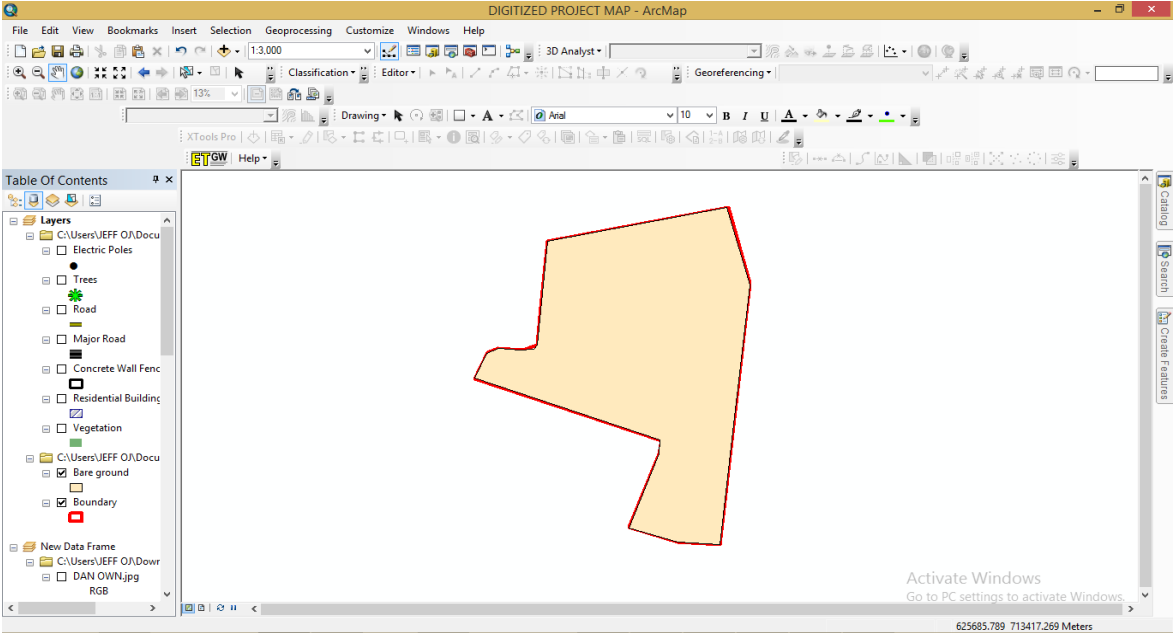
DIGITIZED PROJECT MAP - ArcMap

File Edit View Bookmarks Insert Selection Geoprocessing Customize Windows Help

1:3,000

3D Analyst ▾

Classification ▾

Editor ▾

Georeferencing ▾

13%

Drawing ▾

Arial

10

B I U A

XTools Pro

ETGW Help ▾

Table Of Contents

Layers
C:\Users\JEFF OJ\Docu
Electric Poles
Trees
Road
Major Road
Concrete Wall Fenc
Residential Building
Vegetation
C:\Users\JEFF OJ\Docu
Bare ground
Boundary

New Data Frame
C:\Users\JEFF OJ\Down
DAN OWN.jpg
RGB

Catalog
Search
Create Features

Activate Windows
Go to PC settings to activate Windows.

625685.789 713417.269 Meters